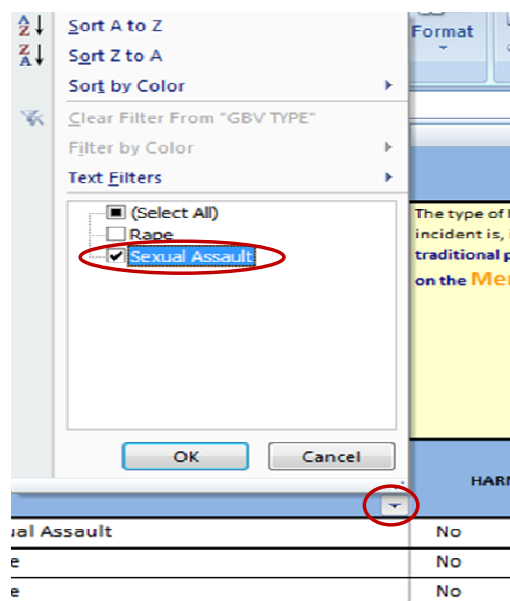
Sort A to Z
Sort Z to A
Sort by Color
Clear Filter From "GBV TYPE"
Filter by Color
Text Filters
(Select All)
Rape
Sexual Assault
OK
Cancel

Format

The type of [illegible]
incident is, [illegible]
traditional p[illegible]
on the Men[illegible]

HARM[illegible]

ual Assault | No
e | No
e | No